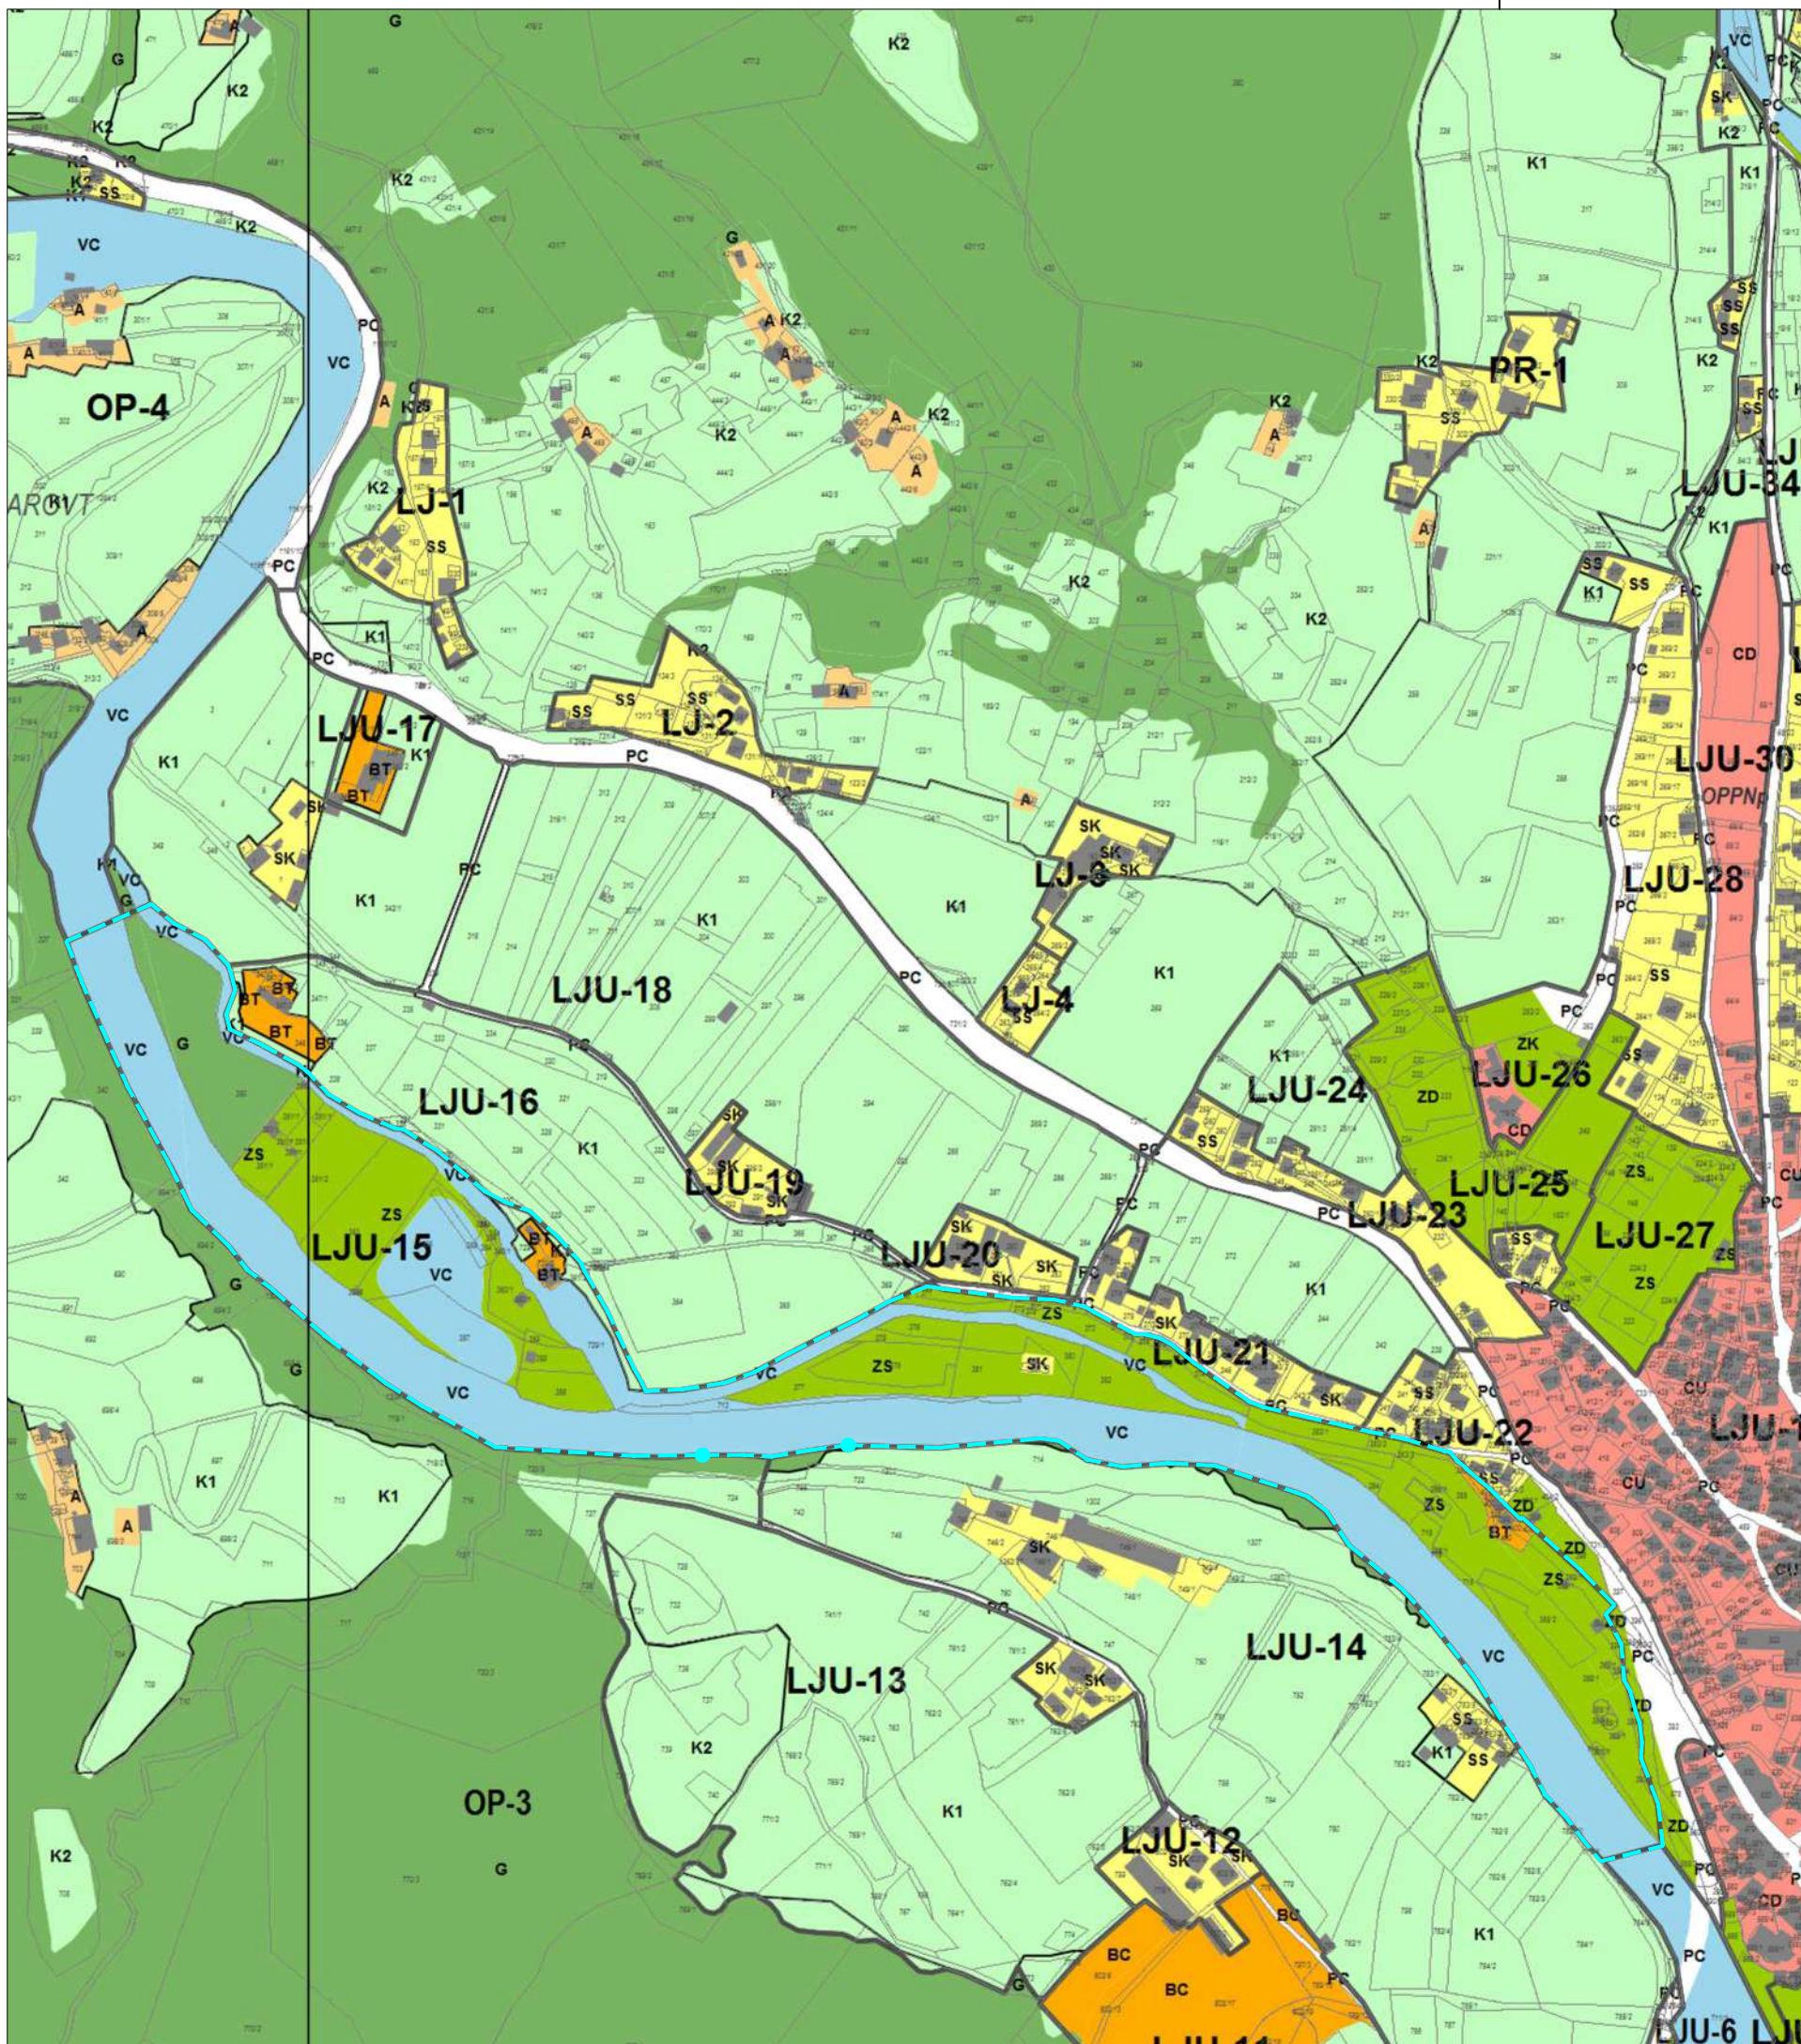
G
A
K2
G
K2
K2
K2
K1
SS
K2
VC
A
A
OP-4
ARCVT
K1
A
PC
VC
PC
A
K2
LJ-1
SS
K2
A
A
K2
G
A
K2
A
K2
A
A
K2
K2
A
K2
PR-1
SS
K2
A
K2
VC
SK
K2
K1
K2
SS
SS
K2
LJU-34
K1
PC
K1
VC
K1
LJU-17
BT
BT
SK
SK
K1
PC
PC
SS
SS
LJ-2
SS
K2
PC
A
A
SK
SK
SK
LJ-3
K1
LJ-4
SS
PC
K1
K1
K2
K1
SS
SS
PC
CD
LJU-30
OPPNp
PC
LJU-28
PC
SS
SS
PC
K1
VC
G
VC
BT
BT
BT
BT
VC
VC
G
ZS
ZS
LJU-15
VC
LJU-16
K1
PC
LJU-18
K1
SK
LJU-19
SK
SK
BT
BT
VC
K1
LJU-24
SS
PC
ZD
ZK
LJU-26
CD
LJU-25
ZS
LJU-27
ZS
SS
PC
LJU-23
PC
LJU-20
SK
SK
SK
PC
ZS
SK
LJU-21
ZS
SK
VC
VC
SK
K1
SS
LJU-22
PC
CU
PC
CU
LJU-1
G
VC
G
A
A
K1
K1
VC
ZS
ZD
BT
ZD
ZS
SK
LJU-14
PC
LJU-13
SK
SK
VC
SS
K1
SS
PC
K2
K1
OP-3
G
K2
LJU-12
SK
SK
ZD
PC
VC
BC
BC
BC
G
PC
K1
PC
CD
PC
LJU-6
LJU-11